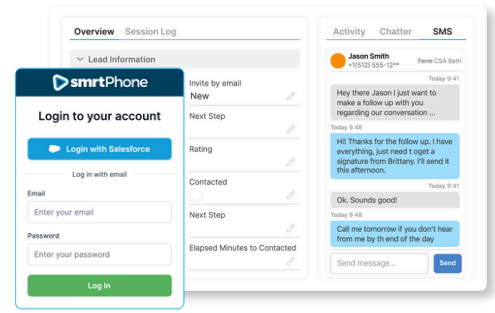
Overview Session Log

Lead Information

smrtPhone

Login to your account

Login with Salesforce

Log in with email

Email

Enter your email

Password

Enter your password

Log In

Invite by email

New

Next Step

Rating

Contacted

Next Step

Elapsed Minutes to Contacted

Activity Chatter SMS

Jason Smith
+1(512) 555-12**

Form CSA Beth

Today 9:41

Hey there Jason I just want to make a follow up with you regarding our conversation ...

Today 9:48

Hi! Thanks for the follow up. I have everything, just need t oget a signature from Brittany. I'll send it this afternoon.

Today 9:41

Ok. Sounds good!

Today 9:48

Call me tomorrow if you don't hear from me by th end of the day

Today 9:41

Send message...

Send